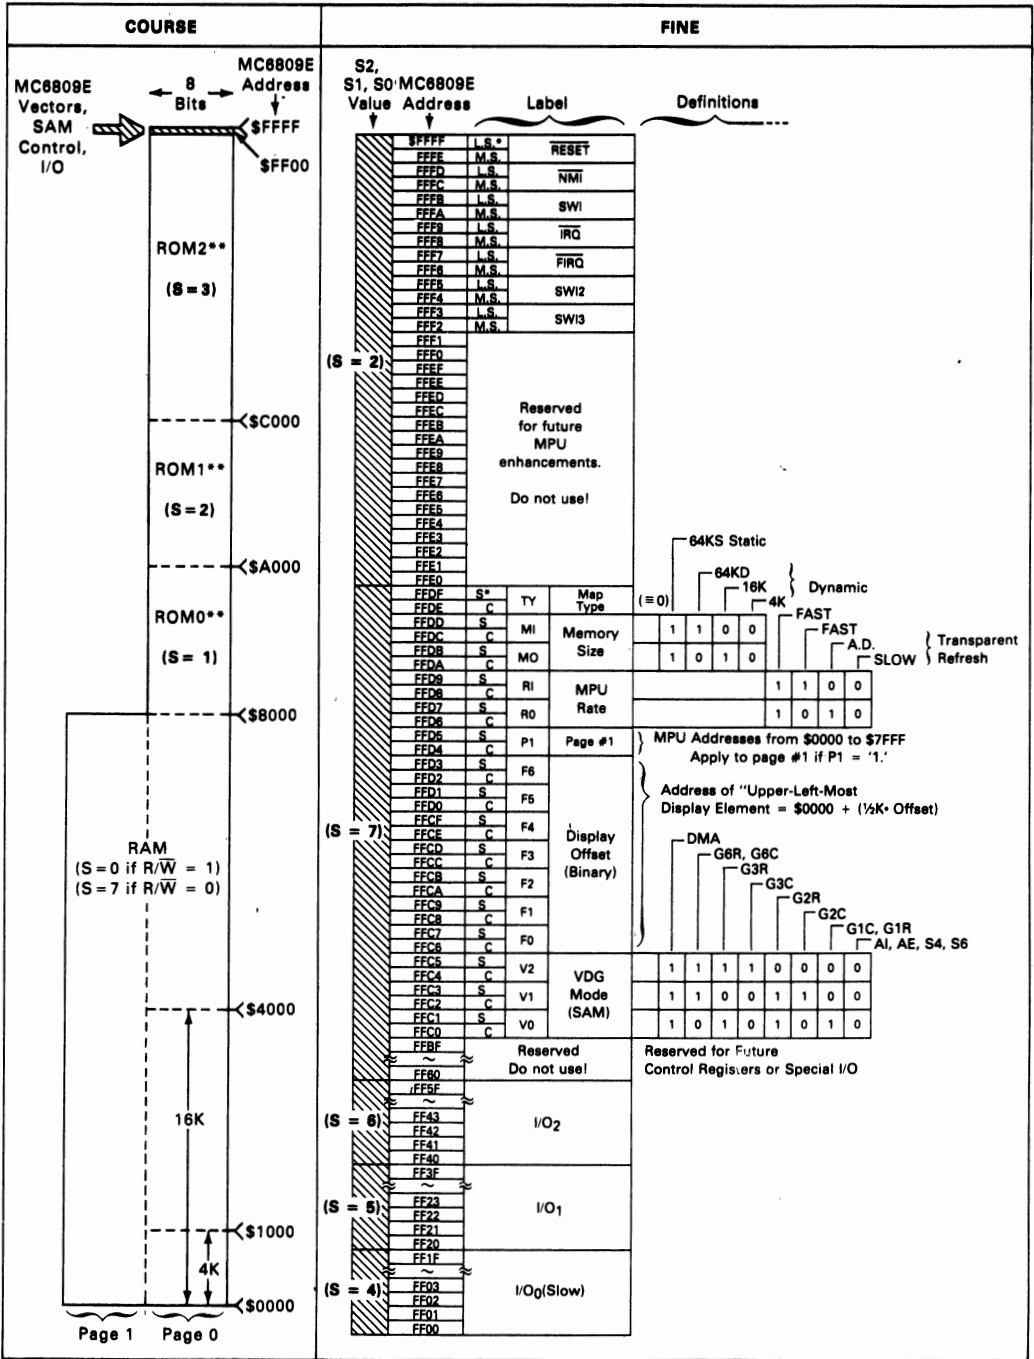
COURSE

FINE

MC6809E Vectors, SAM Control, I/O

8 Bits

MC6809E Address

$FFFF

$FF00

ROM2**

(S = 3)

$C000

ROM1**

(S = 2)

$A000

ROM0**

(S = 1)

$8000

RAM
(S = 0 if R/$\overline{W}$ = 1)
(S = 7 if R/$\overline{W}$ = 0)

$4000

16K

$1000

4K

$0000

Page 1

Page 0

S2, S1, S0 Value

MC6809E Address

Label

Definitions

| Address | | Label |
|---|---|---|
| $FFFF | L.S.* | $\overline{RESET}$ |
| FFFE | M.S. | |
| FFFD | L.S. | $\overline{NMI}$ |
| FFFC | M.S. | |
| FFFB | L.S. | SWI |
| FFFA | M.S. | |
| FFF9 | L.S. | $\overline{IRQ}$ |
| FFF8 | M.S. | |
| FFF7 | L.S. | $\overline{FIRQ}$ |
| FFF6 | M.S. | |
| FFF5 | L.S. | SWI2 |
| FFF4 | M.S. | |
| FFF3 | L.S. | SWI3 |
| FFF2 | M.S. | |

(S = 2)

FFF1 FFF0 FFEF FFEE FFED FFEC FFEB FFEA FFE9 FFE8 FFE7 FFE6 FFE5 FFE4 FFE3 FFE2 FFE1 FFE0

Reserved for future MPU enhancements.

Do not use!

64KS Static

64KD

16K

4K

Dynamic

(≡0)

FAST

FAST

A.D.

SLOW

Transparent Refresh

(S = 7)

| Address | | | Label |
|---|---|---|---|
| FFDF | S* | TY | Map Type |
| FFDE | C | | |
| FFDD | S | MI | Memory Size |
| FFDC | C | | |
| FFDB | S | MO | |
| FFDA | C | | |
| FFD9 | S | RI | MPU Rate |
| FFD8 | C | | |
| FFD7 | S | R0 | |
| FFD6 | C | | |
| FFD5 | S | P1 | Page #1 |
| FFD4 | C | | |
| FFD3 | S | F6 | Display Offset (Binary) |
| FFD2 | C | | |
| FFD1 | S | F5 | |
| FFD0 | C | | |
| FFCF | S | F4 | |
| FFCE | C | | |
| FFCD | S | F3 | |
| FFCC | C | | |
| FFCB | S | F2 | |
| FFCA | C | | |
| FFC9 | S | F1 | |
| FFC8 | C | | |
| FFC7 | S | F0 | |
| FFC6 | C | | |
| FFC5 | S | V2 | VDG Mode (SAM) |
| FFC4 | C | | |
| FFC3 | S | V1 | |
| FFC2 | C | | |
| FFC1 | S | V0 | |
| FFC0 | C | | |

| 1 | 1 | 0 | 0 |
|---|---|---|---|
| 1 | 0 | 1 | 0 |

| 1 | 1 | 0 | 0 |
|---|---|---|---|
| 1 | 0 | 1 | 0 |

MPU Addresses from $0000 to $7FFF Apply to page #1 if P1 = '1.'

Address of "Upper-Left-Most Display Element = $0000 + (½K• Offset)

DMA

G6R, G6C

G3R

G3C

G2R

G2C

G1C, G1R

AI, AE, S4, S6

| 1 | 1 | 1 | 1 | 0 | 0 | 0 | 0 |
|---|---|---|---|---|---|---|---|
| 1 | 1 | 0 | 0 | 1 | 1 | 0 | 0 |
| 1 | 0 | 1 | 0 | 1 | 0 | 1 | 0 |

FFBF ~ FF60

Reserved Do not use!

Reserved for Future Control Registers or Special I/O

(S = 6)

FF5F ~ FF43 FF42 FF41 FF40

I/O$_2$

(S = 5)

FF3F ~ FF23 FF22 FF21 FF20

I/O$_1$

(S = 4)

FF1F ~ FF03 FF02 FF01 FF00

I/O$_0$(Slow)